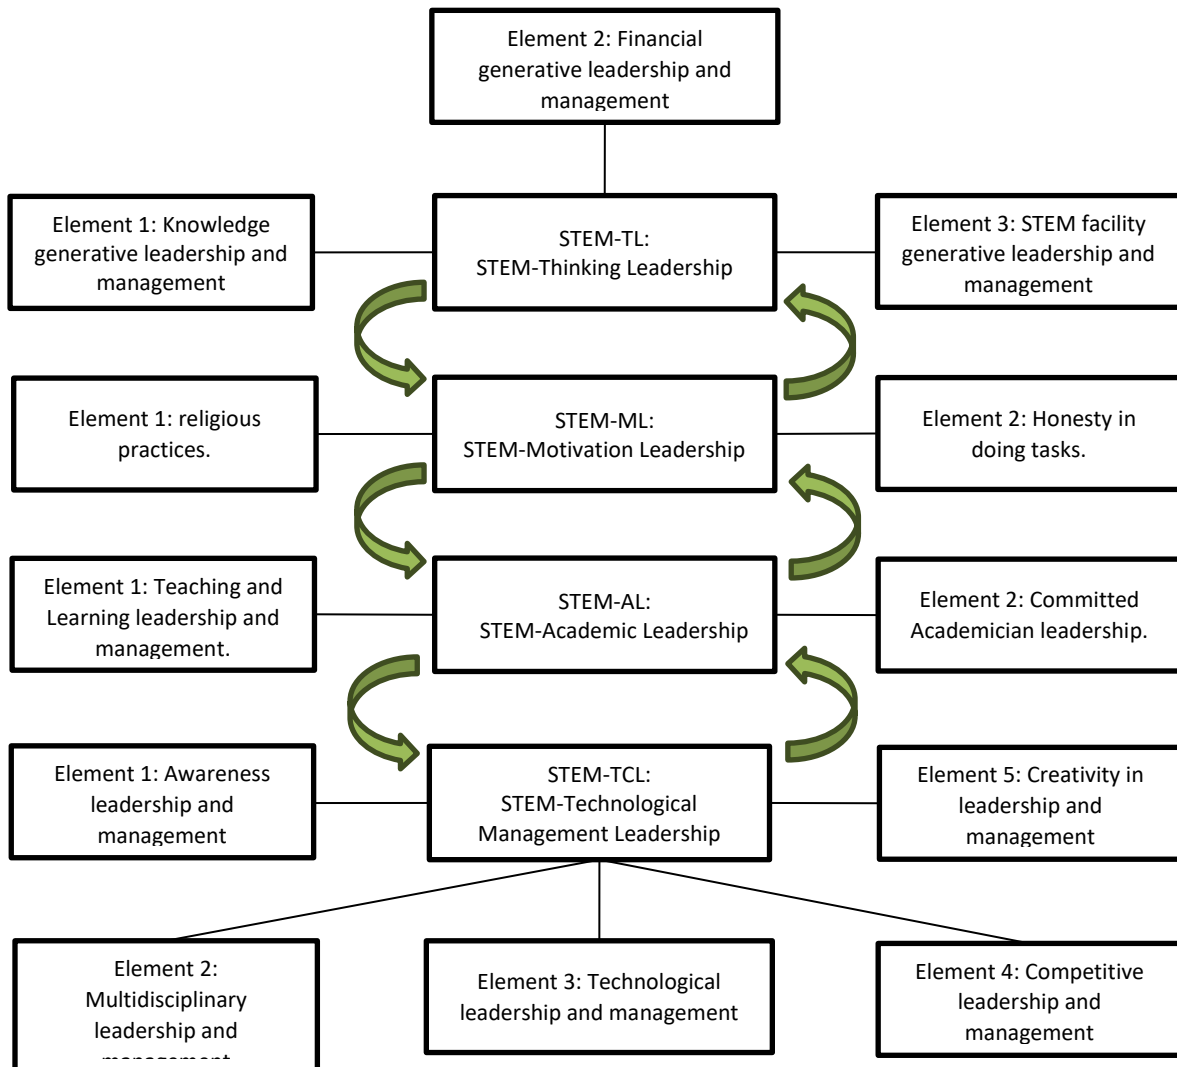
Element 2: Financial generative leadership and management

Element 1: Knowledge generative leadership and management

STEM-TL: STEM-Thinking Leadership

Element 3: STEM facility generative leadership and management

Element 1: religious practices.

STEM-ML: STEM-Motivation Leadership

Element 2: Honesty in doing tasks.

Element 1: Teaching and Learning leadership and management.

STEM-AL: STEM-Academic Leadership

Element 2: Committed Academician leadership.

Element 1: Awareness leadership and management

STEM-TCL: STEM-Technological Management Leadership

Element 5: Creativity in leadership and management

Element 2: Multidisciplinary leadership and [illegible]

Element 3: Technological leadership and management

Element 4: Competitive leadership and management